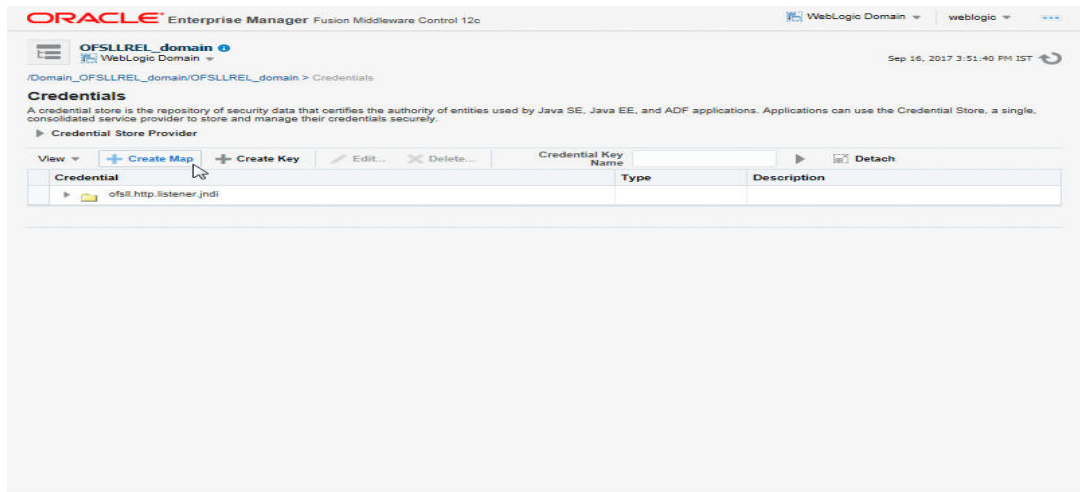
ORACLE Enterprise Manager Fusion Middleware Control 12c

WebLogic Domain ▾ weblogic ▾

OFSLLREL_domain
WebLogic Domain ▾

Sep 16, 2017 3:51:40 PM IST

/Domain_OFSLLREL_domain/OFSLLREL_domain > Credentials

Credentials

A credential store is the repository of security data that certifies the authority of entities used by Java SE, Java EE, and ADF applications. Applications can use the Credential Store, a single, consolidated service provider to store and manage their credentials securely.

Credential Store Provider

View ▾ Create Map Create Key Edit... Delete... Credential Key Name Detach

| Credential | Type | Description |
|---|---|---|
| ofsll.http.listener.jndi | | |